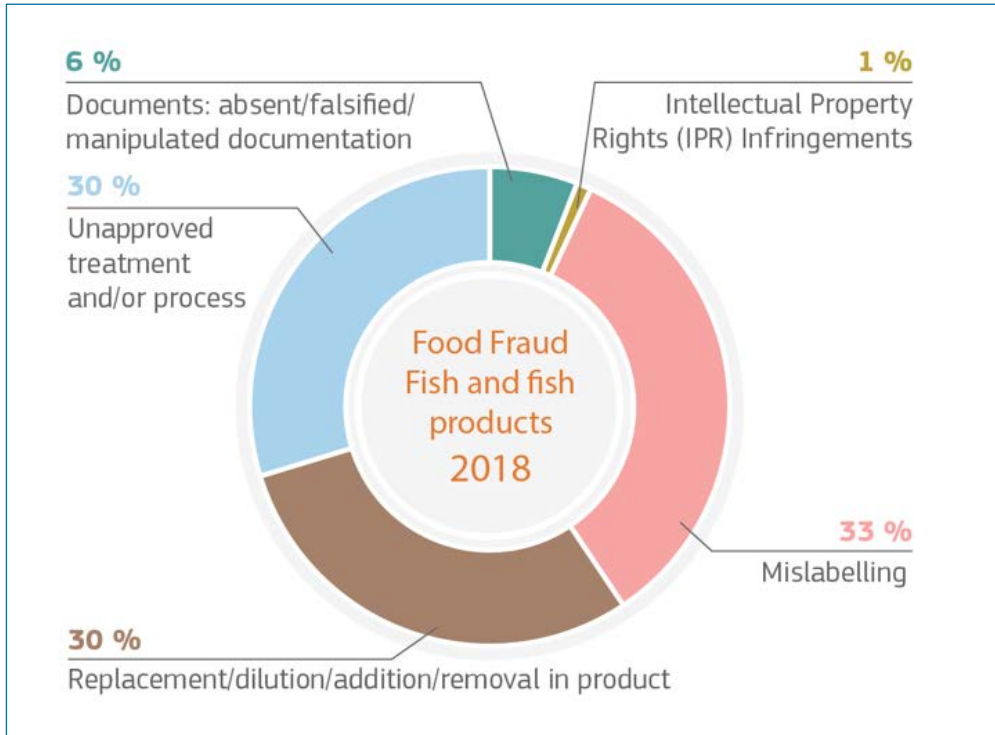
6 %
Documents: absent/falsified/manipulated documentation

1 %
Intellectual Property Rights (IPR) Infringements

30 %
Unapproved treatment and/or process

Food Fraud
Fish and fish products
2018

33 %
Mislabelling

30 %
Replacement/dilution/addition/removal in product